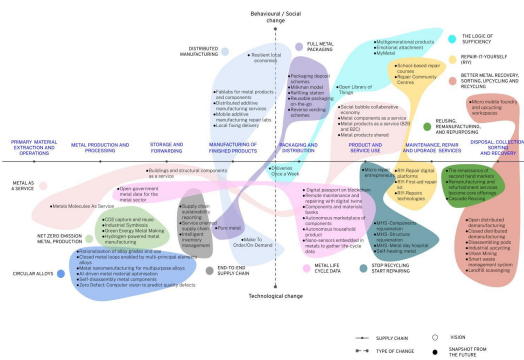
Behavioural / Social change

DISTRIBUTED MANUFACTURING

Resilient local economies

Fablabs for metal products and components
Distributed additive manufacturing services
Mobile additive manufacturing repair labs
Local fixing delivery

FULL METAL PACKAGING

Packaging deposit schemes
Milkman model
Refilling station
Reusable packaging on-the-go
Reverse vending schemes

Multigenerational products
Emotional attachment
MyMetal

Open Library of Things

School-based repair courses
Repair Community Centers

Social bubble collaborative economy
Metal components as a service
Metal products as a service (B2B and B2C)
Metal sharing ecosystem
Metal donors shared

THE LOGIC OF SUFFICIENCY

REPAIR-IT-YOURSELF (RIY)

BETTER METAL RECOVERY, SORTING, UPCYCLING AND RECYCLING

Micro mobile foundry and upcycling workspaces

REUSING, REMANUFACTURING, AND REPURPOSING

PRIMARY MATERIAL EXTRACTION AND OPERATIONS

METAL PRODUCTION AND PROCESSING

STORAGE AND FORWARDING

MANUFACTURING OF FINISHED PRODUCTS

PACKAGING AND DISTRIBUTION

PRODUCT AND SERVICE USE

MAINTENANCE, REPAIR AND UPGRADE SERVICES

DISPOSAL, COLLECTION, SORTING AND RECOVERY

METAL AS A SERVICE

Metals Molecules As Service

Buildings and structural components as a service

Open government metal data for the metal sector

Deliveries Once a Week

Micro repair and upgrade hubs

RIY digital platforms

RIY first-aid repair kit

RIY Repairs technologies

The renaissance of second hand markets
Remanufacturing and refurbishment services
Success core offerings
Cascade Reusing

NET ZERO EMISSION METAL PRODUCTION

CO2 capture and reuse
Industrial Symbiosis
Green Energy Metal Making
Hydrogen powered metal manufacturing

Supply chain sustainability reporting
Service oriented supply chain
Intelligent inventory management

Print metal

Digital passport on blockchain
Remote maintenance and repairing with digital twins
Components and materials banks
Autonomous marketplace of components
Autonomous household product
Nano-sensors embedded in metals to gather life-cycle data

MHS Components rejuvenation
MHS Structure rejuvenation
MHS Same day hospital
Self-healing metal

Open distributed dismanufacturing
Closed distributed dismanufacturing
Disassembling pods
Industrial upcycling
Urban Mining
Smart waste management system
Landfill scavenging

CIRCULAR ALLOYS

Rationalisation of alloy grades and use
Closed metal loops enabled by multi-principal element alloys
Metal remanufacturing for multipurpose alloys
AI-driven metal material automation
Self-disassembly metal components
Zero Defect: Computer vision to predict quality defects

Make To Order/On Demand

END-TO-END SUPPLY CHAIN

METAL LIFE CYCLE DATA

STOP RECYCLING START REPAIRING

Technological change

SUPPLY CHAIN

TYPE OF CHANGE

VISION

SNAPSHOT FROM THE FUTURE